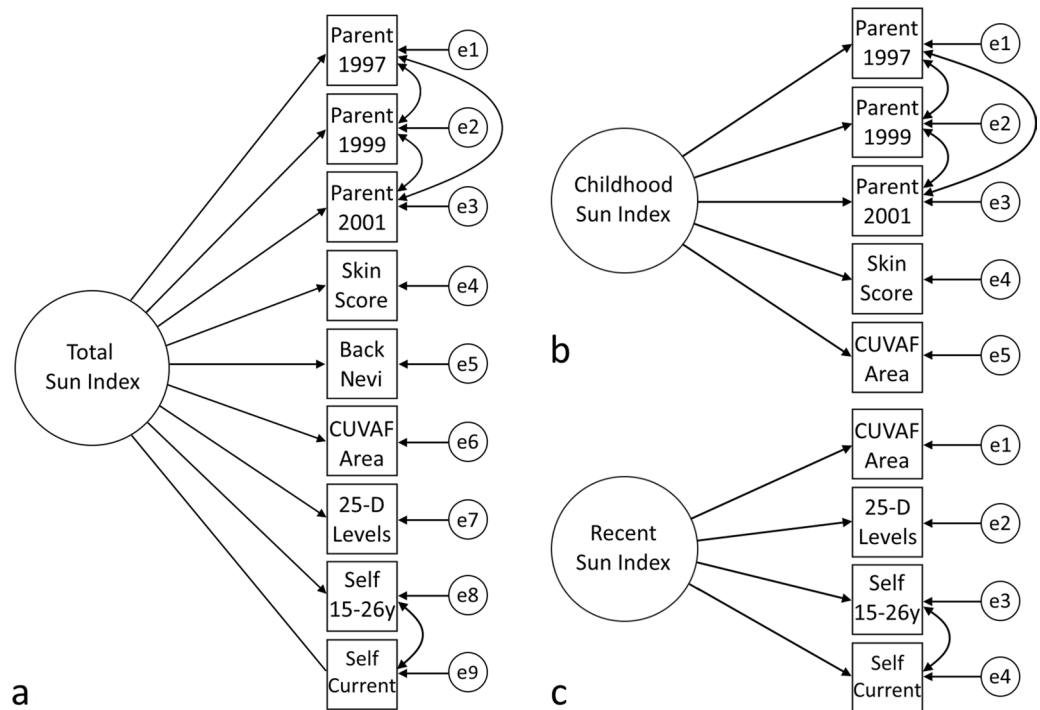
Total Sun Index

Parent 1997
Parent 1999
Parent 2001
Skin Score
Back Nevi
CUVAF Area
25-D Levels
Self 15-26y
Self Current

e1
e2
e3
e4
e5
e6
e7
e8
e9

a

Childhood Sun Index

Parent 1997
Parent 1999
Parent 2001
Skin Score
CUVAF Area

e1
e2
e3
e4
e5

b

Recent Sun Index

CUVAF Area
25-D Levels
Self 15-26y
Self Current

e1
e2
e3
e4

c